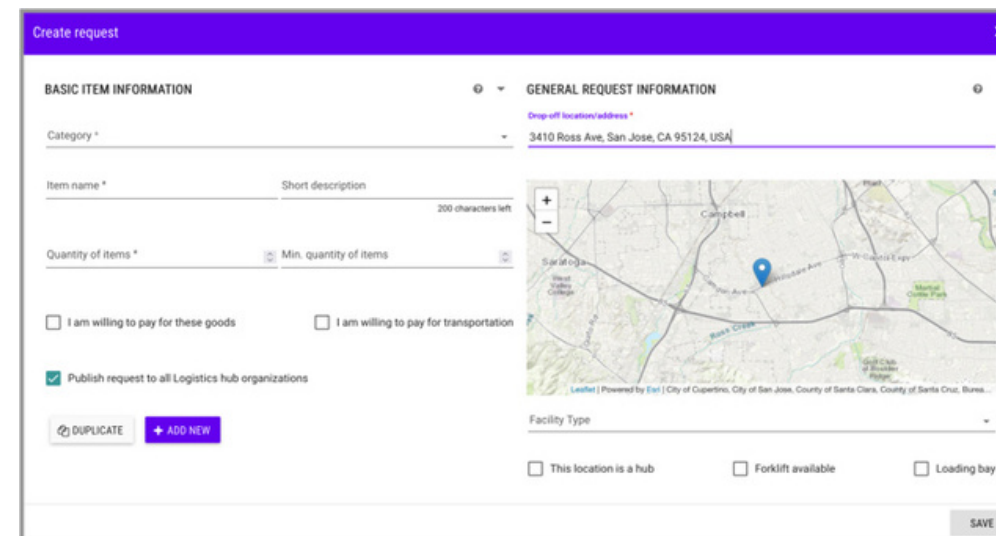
Create request

BASIC ITEM INFORMATION

Category *

Item name *

Short description

200 characters left

Quantity of items *

Min. quantity of items

I am willing to pay for these goods

I am willing to pay for transportation

Publish request to all Logistics hub organizations

DUPLICATE

+ ADD NEW

GENERAL REQUEST INFORMATION

Drop-off location/address *

3410 Ross Ave, San Jose, CA 95124, USA

+
−

Campbell

Saratoga

West Valley College

Leaflet | Powered by Esri | City of Cupertino, City of San Jose, County of Santa Clara, County of Santa Cruz, Burea...

Facility Type

This location is a hub

Forklift available

Loading bay

SAVE